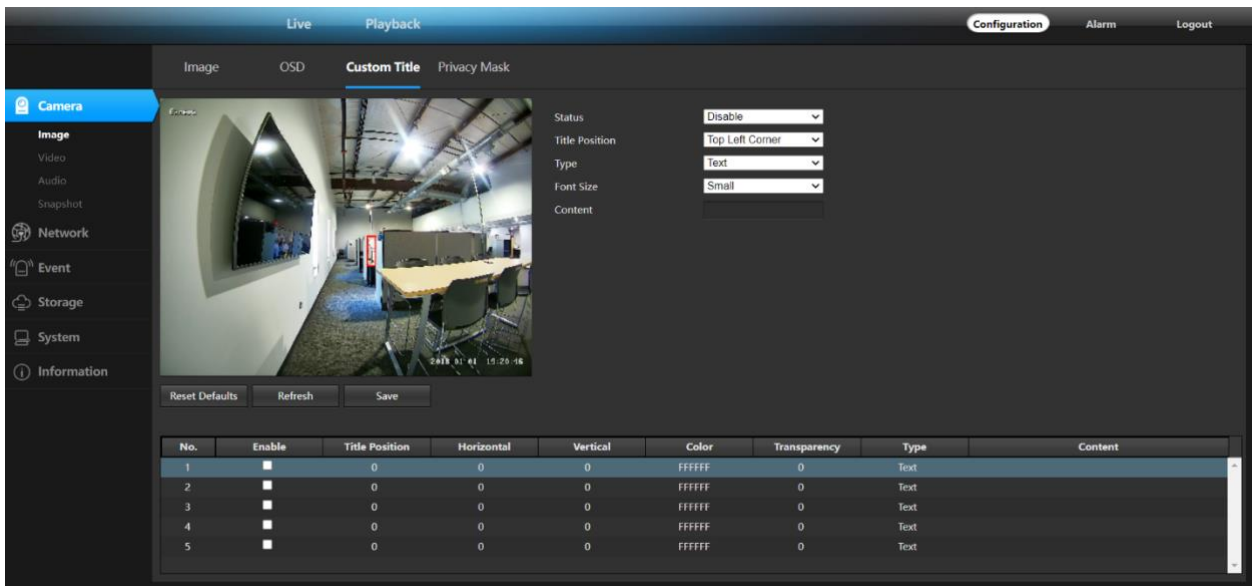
Live Playback Configuration Alarm Logout

Image OSD Custom Title Privacy Mask

Camera
Image
Video
Audio
Snapshot
Network
Event
Storage
System
Information

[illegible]

2018 01 01 15:20:16

Status Disable
Title Position Top Left Corner
Type Text
Font Size Small
Content

Reset Defaults Refresh Save

| No. | Enable | Title Position | Horizontal | Vertical | Color | Transparency | Type | Content |
|---|---|---|---|---|---|---|---|---|
| 1 | | 0 | 0 | 0 | FFFFFF | 0 | Text | |
| 2 | | 0 | 0 | 0 | FFFFFF | 0 | Text | |
| 3 | | 0 | 0 | 0 | FFFFFF | 0 | Text | |
| 4 | | 0 | 0 | 0 | FFFFFF | 0 | Text | |
| 5 | | 0 | 0 | 0 | FFFFFF | 0 | Text | |